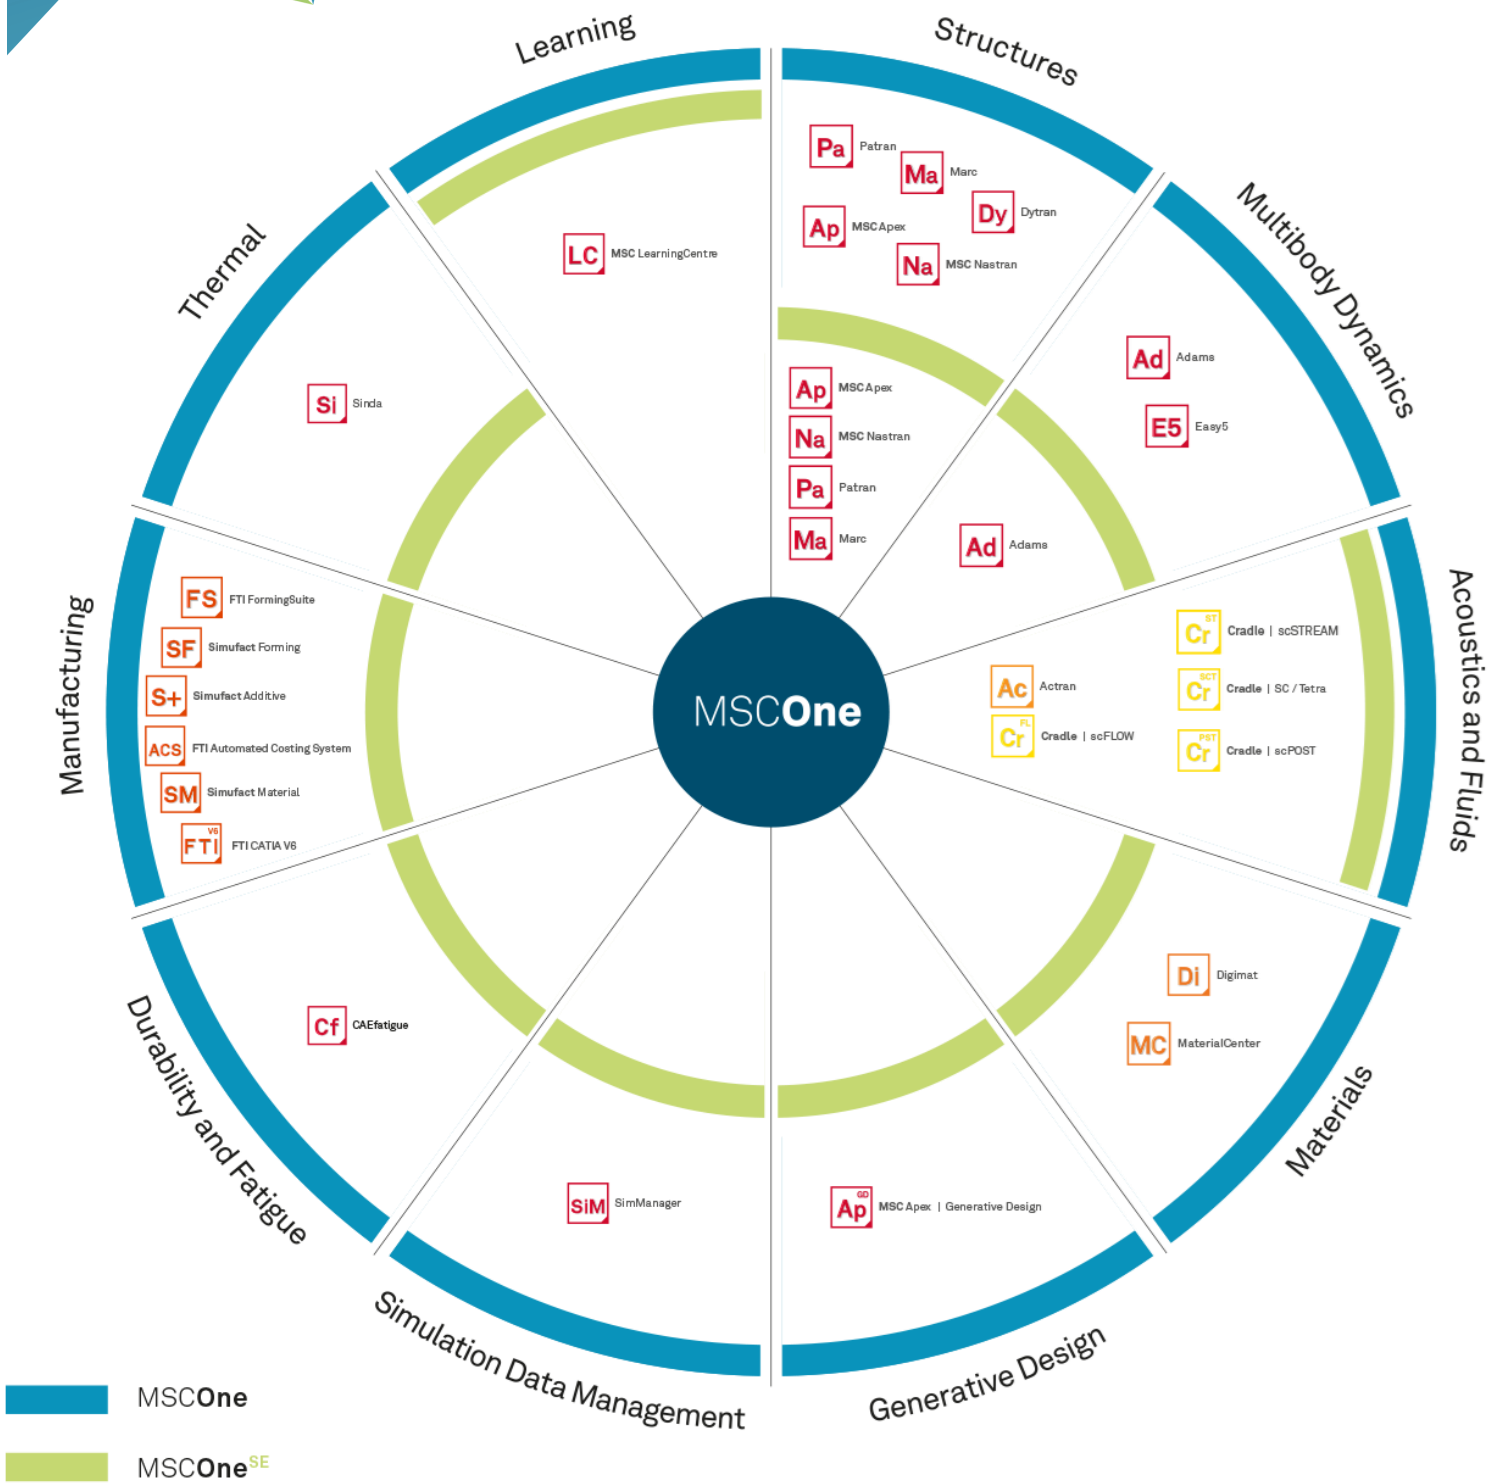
Learning
LC MSC LearningCentre

Structures
Pa Patran
Ma Marc
Dy Dytran
Ap MSC Apex
Na MSC Nastran

Ap MSC Apex
Na MSC Nastran
Pa Patran
Ma Marc

Multibody Dynamics
Ad Adams
E5 Easy5

Ad Adams

Acoustics and Fluids
Cr ST Cradle | scSTREAM
Cr SCT Cradle | SC / Tetra
Cr PST Cradle | scPOST

Ac Actran
Cr FL Cradle | scFLOW

Materials
Di Digimat
MC MaterialCenter

Generative Design
Ap GD MSC Apex | Generative Design

Simulation Data Management
SiM SimManager

Durability and Fatigue
Cf CAEfatigue

Manufacturing
FS FTI FormingSuite
SF Simufact Forming
S+ Simufact Additive
ACS FTI Automated Costing System
SM Simufact Material
FTI V6 FTI CATIA V6

Thermal
Si Sinda

MSCOne

MSCOne
MSCOne$^{SE}$